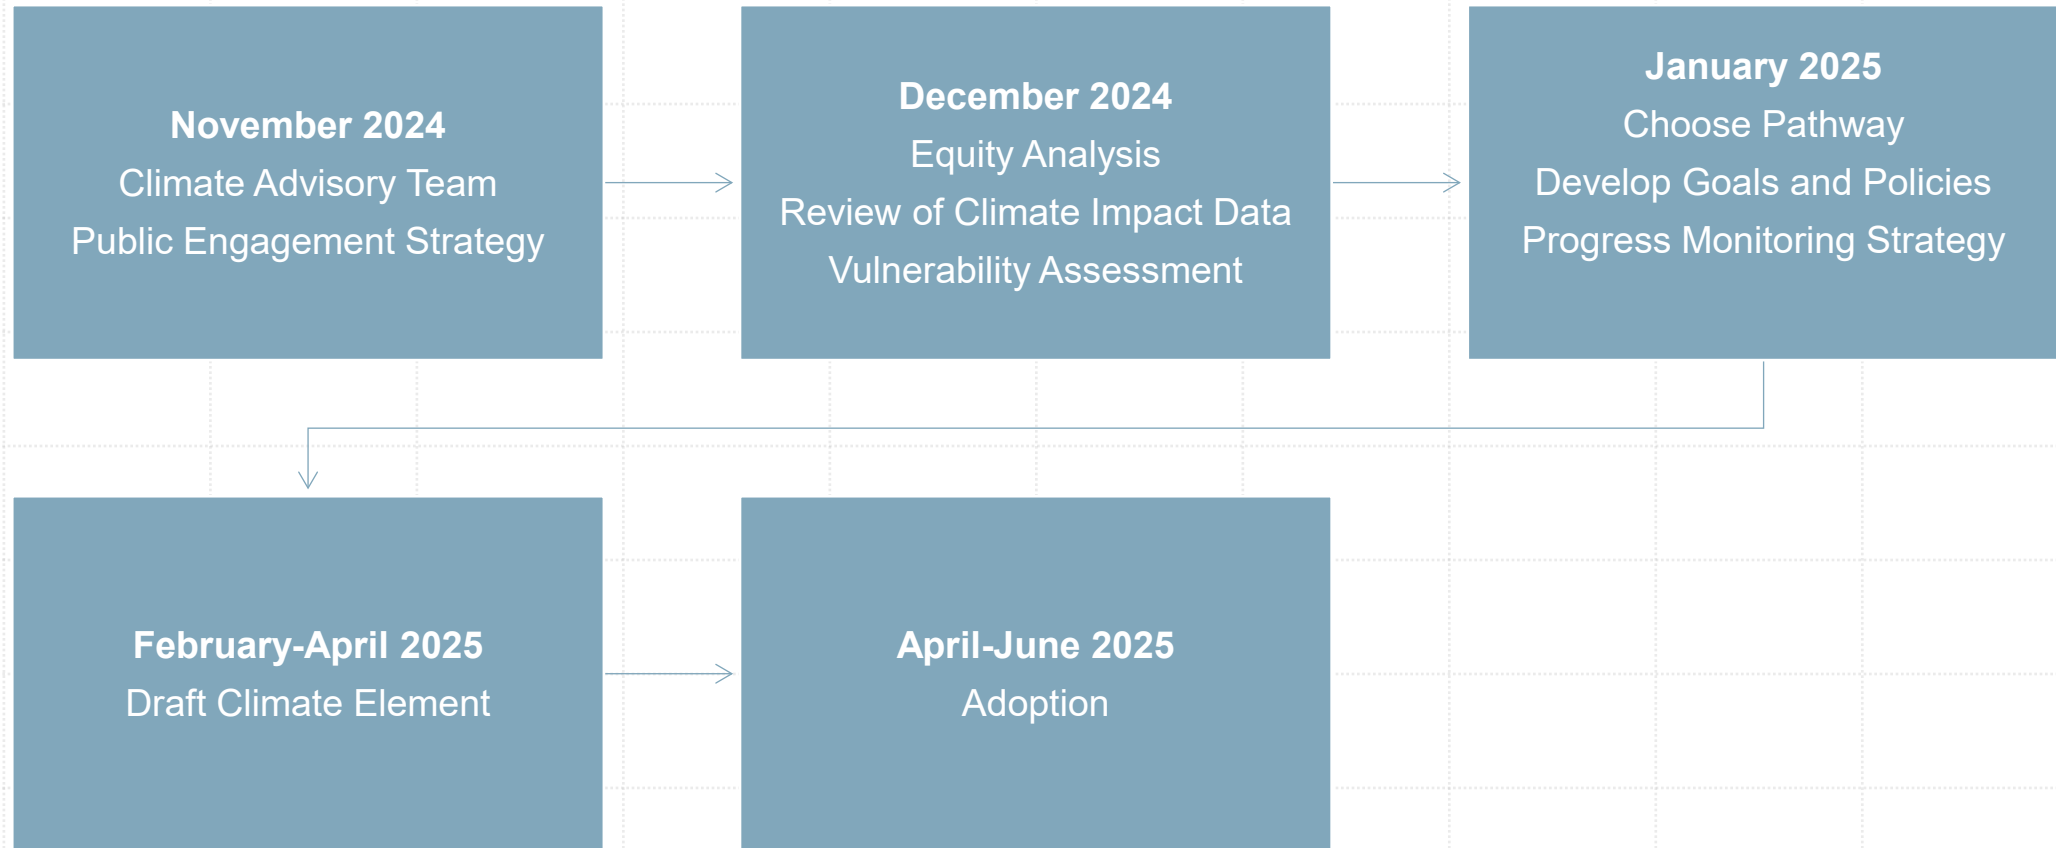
November 2024
Climate Advisory Team
Public Engagement Strategy

December 2024
Equity Analysis
Review of Climate Impact Data
Vulnerability Assessment

January 2025
Choose Pathway
Develop Goals and Policies
Progress Monitoring Strategy

February-April 2025
Draft Climate Element

April-June 2025
Adoption